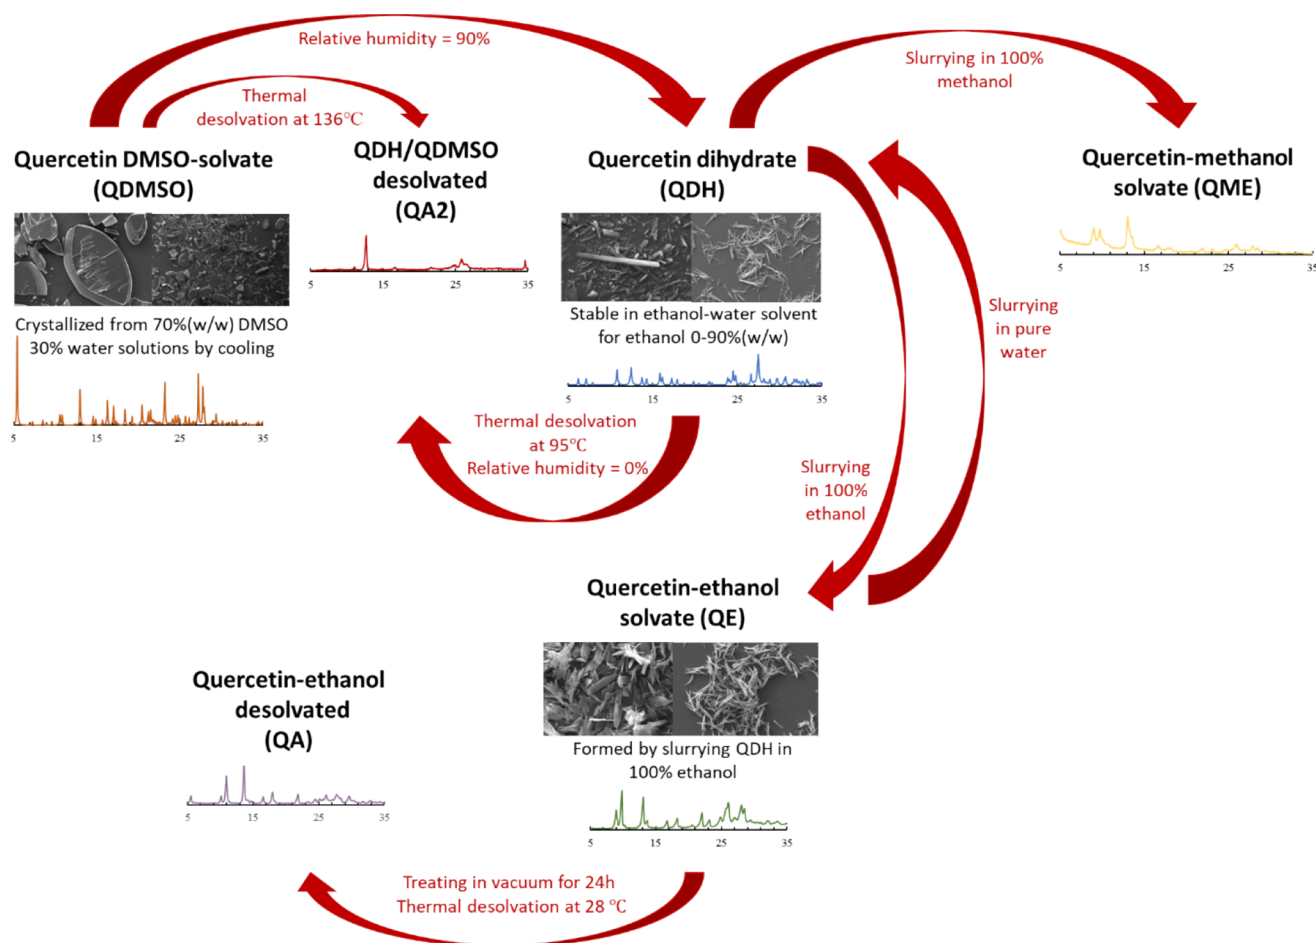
Relative humidity = 90%

Thermal desolvation at 136°C

Slurrying in 100% methanol

Quercetin DMSO-solvate (QDMSO)

QDH/QDMSO desolvated (QA2)

Quercetin dihydrate (QDH)

Quercetin-methanol solvate (QME)

5 15 25 35

5 15 25 35

Crystallized from 70%(w/w) DMSO 30% water solutions by cooling

5 15 25 35

Stable in ethanol-water solvent for ethanol 0-90%(w/w)

5 15 25 35

Slurrying in pure water

5 15 25 35

Thermal desolvation at 95°C
Relative humidity = 0%

Slurrying in 100% ethanol

Quercetin-ethanol solvate (QE)

Quercetin-ethanol desolvated (QA)

5 15 25 35

Formed by slurrying QDH in 100% ethanol

5 15 25 35

Treating in vacuum for 24h
Thermal desolvation at 28 °C